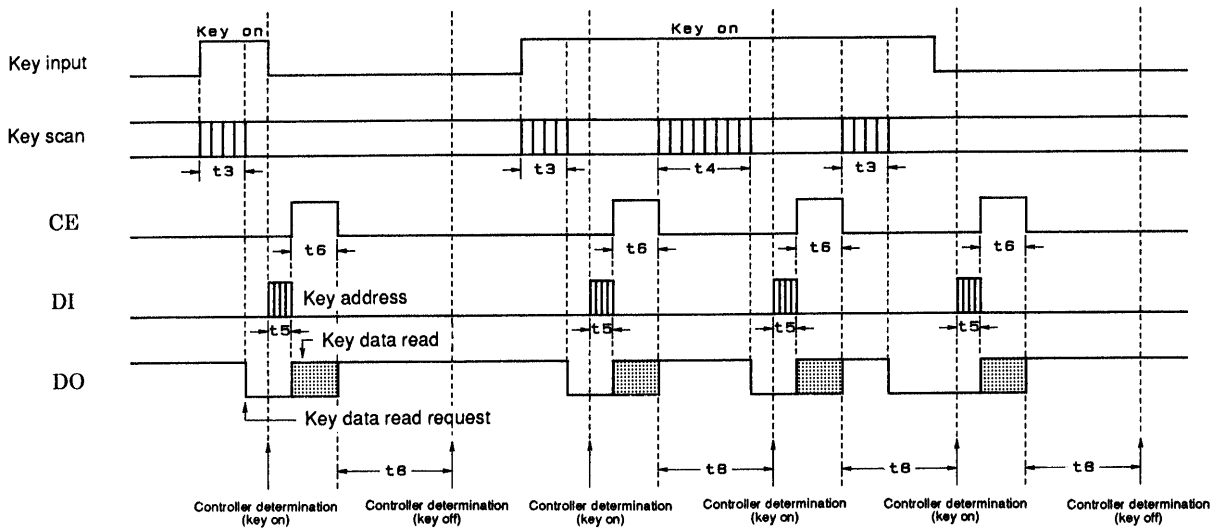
Key on

Key on

Key input

Key scan

t3

t3

t4

t3

CE

t6

t6

t6

t6

DI

Key address

t5

t5

t5

t5

Key data read

DO

Key data read request

t8

t8

t8

t8

Controller determination (key on)

Controller determination (key off)

Controller determination (key on)

Controller determination (key on)

Controller determination (key on)

Controller determination (key off)